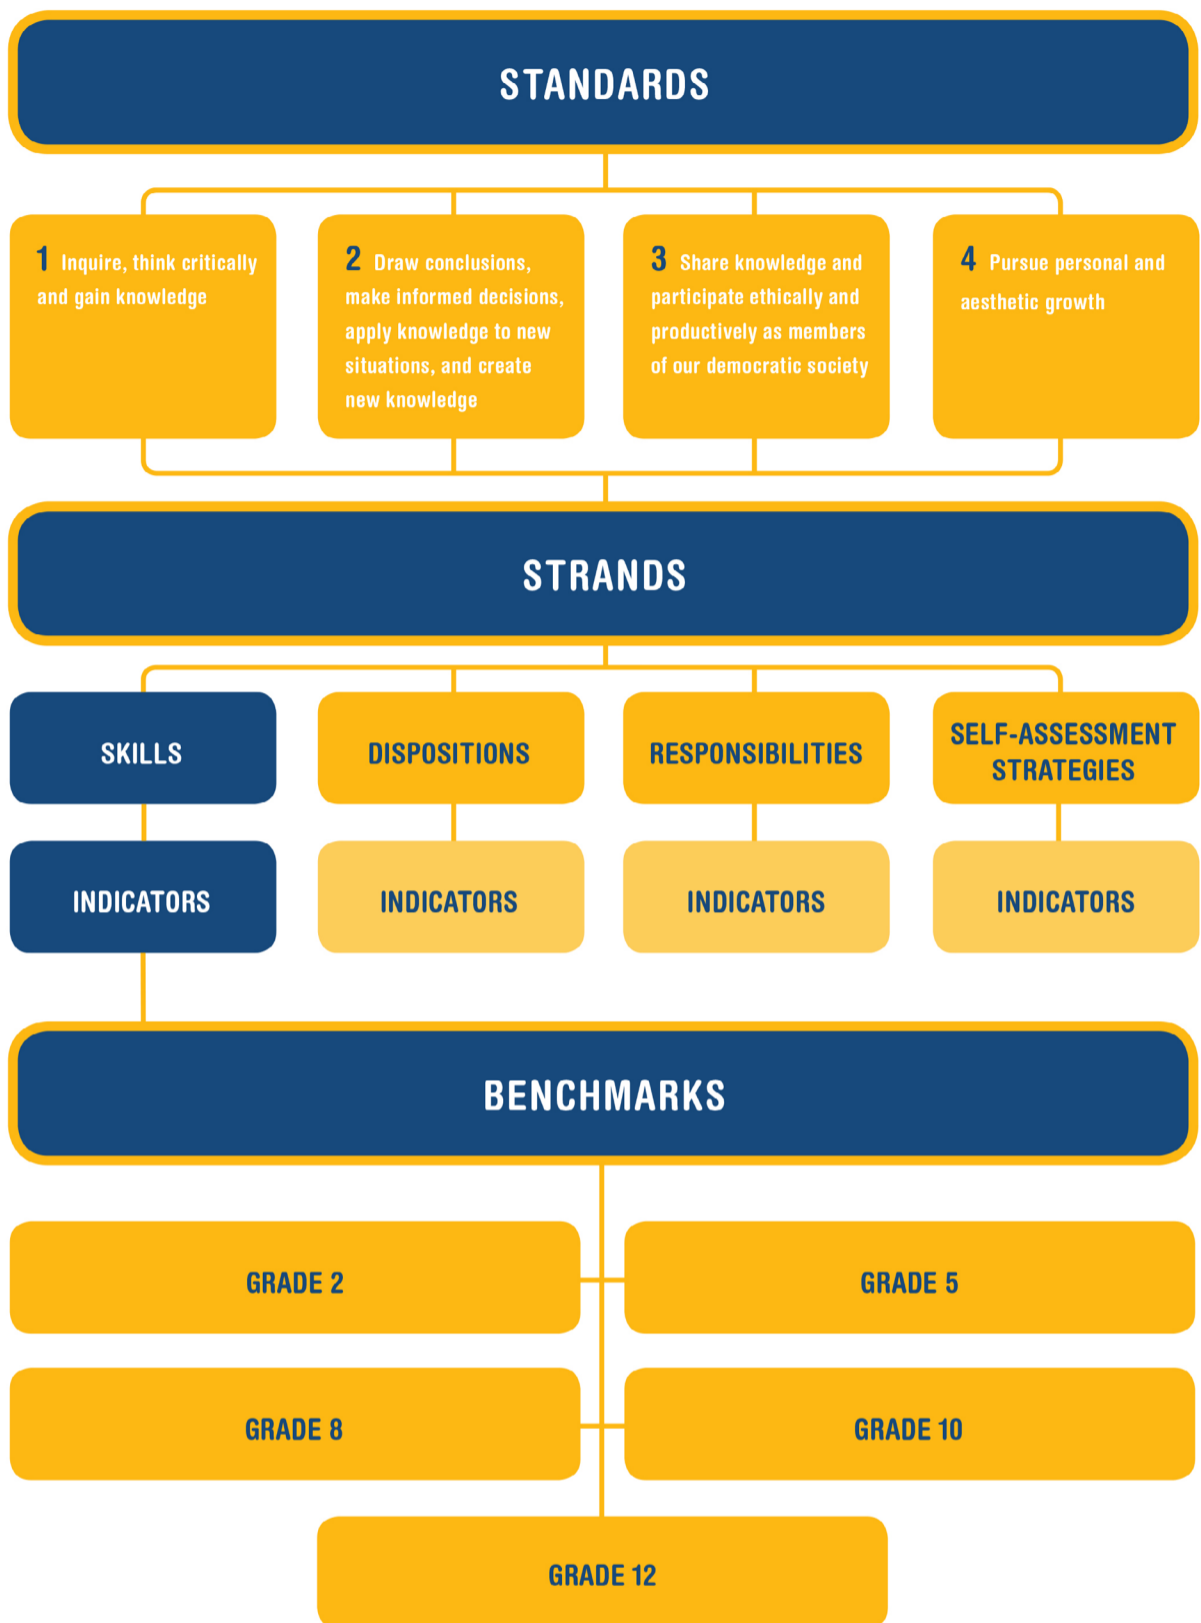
STANDARDS

1 Inquire, think critically and gain knowledge

2 Draw conclusions, make informed decisions, apply knowledge to new situations, and create new knowledge

3 Share knowledge and participate ethically and productively as members of our democratic society

4 Pursue personal and aesthetic growth

STRANDS

SKILLS

DISPOSITIONS

RESPONSIBILITIES

SELF-ASSESSMENT STRATEGIES

INDICATORS

INDICATORS

INDICATORS

INDICATORS

BENCHMARKS

GRADE 2

GRADE 5

GRADE 8

GRADE 10

GRADE 12